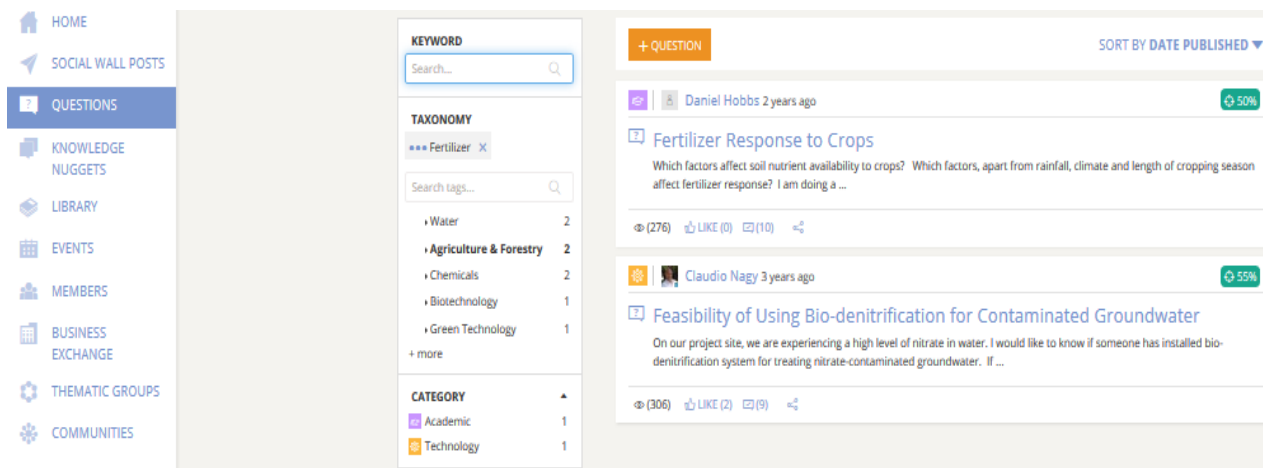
HOME
SOCIAL WALL POSTS
QUESTIONS
KNOWLEDGE NUGGETS
LIBRARY
EVENTS
MEMBERS
BUSINESS EXCHANGE
THEMATIC GROUPS
COMMUNITIES

KEYWORD
Search...

TAXONOMY
Fertilizer ×

Search tags...

| | |
|---|---|
| Water | 2 |
| Agriculture & Forestry | 2 |
| Chemicals | 2 |
| Biotechnology | 1 |
| Green Technology | 1 |

+ more

CATEGORY

| | |
|---|---|
| Academic | 1 |
| Technology | 1 |

+ QUESTION

SORT BY DATE PUBLISHED

Daniel Hobbs 2 years ago
50%

Fertilizer Response to Crops

Which factors affect soil nutrient availability to crops? Which factors, apart from rainfall, climate and length of cropping season affect fertilizer response? I am doing a ...

(276) LIKE (0) (10)

Claudio Nagy 3 years ago
55%

Feasibility of Using Bio-denitrification for Contaminated Groundwater

On our project site, we are experiencing a high level of nitrate in water. I would like to know if someone has installed bio-denitrification system for treating nitrate-contaminated groundwater. If ...

(306) LIKE (2) (9)